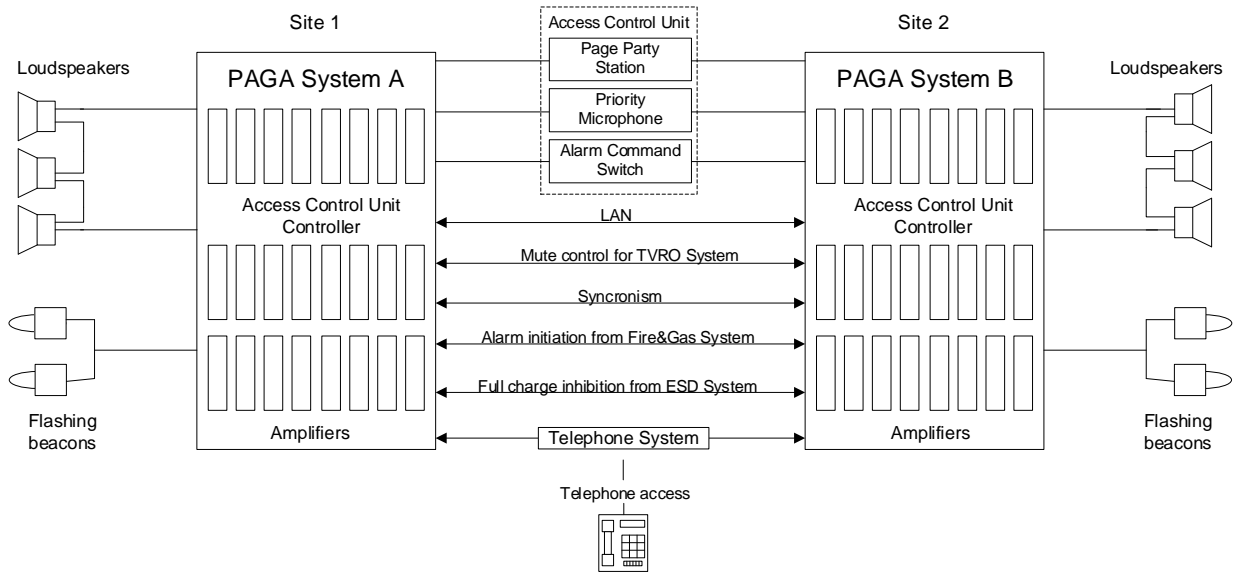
Site 1

Access Control Unit

Site 2

Loudspeakers

PAGA System A

Page Party Station

Priority Microphone

Alarm Command Switch

PAGA System B

Loudspeakers

Access Control Unit Controller

LAN

Access Control Unit Controller

Mute control for TVRO System

Syncronism

Alarm initiation from Fire&Gas System

Full charge inhibition from ESD System

Flashing beacons

Amplifiers

Telephone System

Amplifiers

Flashing beacons

Telephone access